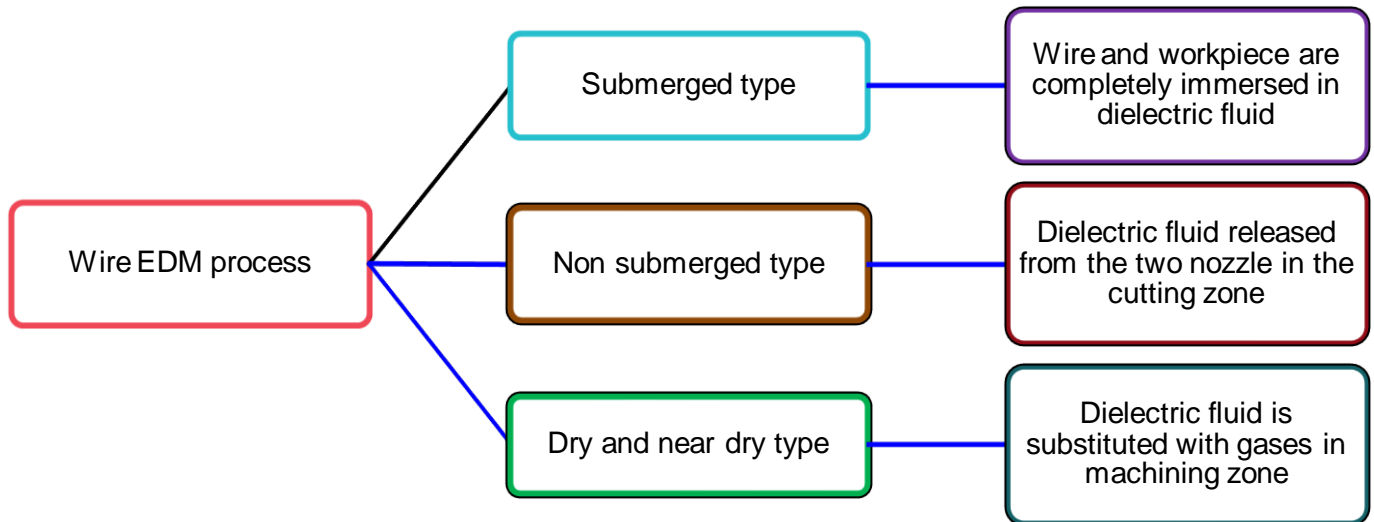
Wire EDM process

Submerged type

Wire and workpiece are completely immersed in dielectric fluid

Non submerged type

Dielectric fluid released from the two nozzle in the cutting zone

Dry and near dry type

Dielectric fluid is substituted with gases in machining zone